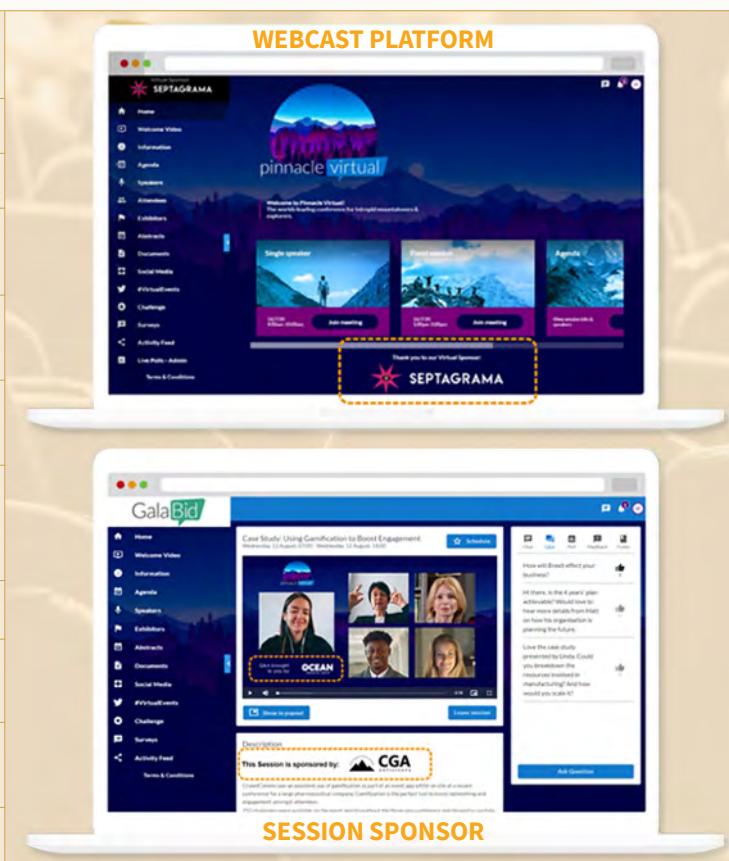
WEBCAST PLATFORM

Virtual Sponsor
SEPTAGRAMA

Home
Welcome Video
Information
Agenda
Speakers
Attendees
Exhibitors
Abstracts
Documents
Social Media
#VirtualEvents
Challenge
Surveys
Activity Feed
Live Polls - Admin
Terms & Conditions

pinnacle virtual

Welcome to Pinnacle Virtual!
The world-leading conference for intrepid mountaineers & explorers.

Single speaker
Join meeting

Panel session
Join meeting

Agenda
View session info & speakers

Thank you to our Virtual Sponsor:
SEPTAGRAMA

GalaBid

Home
Welcome Video
Information
Agenda
Speakers
Exhibitors
Abstracts
Documents
Social Media
#VirtualEvents
Challenge
Surveys
Activity Feed
Terms & Conditions

Case Study: Using Gamification to Boost Engagement
Schedule

Chat Q&A Poll Feedback Poster

How will Brexit effect your business?

Hi there, is the 4 years' plan achievable? Would love to hear more details from Matt on how his organisation is planning the future.

Love the case study presented by Linda. Could you breakdown the resources involved in manufacturing? And how would you scale it?

Ask Question

Quick brought to you by OCEAN

Show in popout
Leave session

Description
This Session is sponsored by: CGA

SESSION SPONSOR